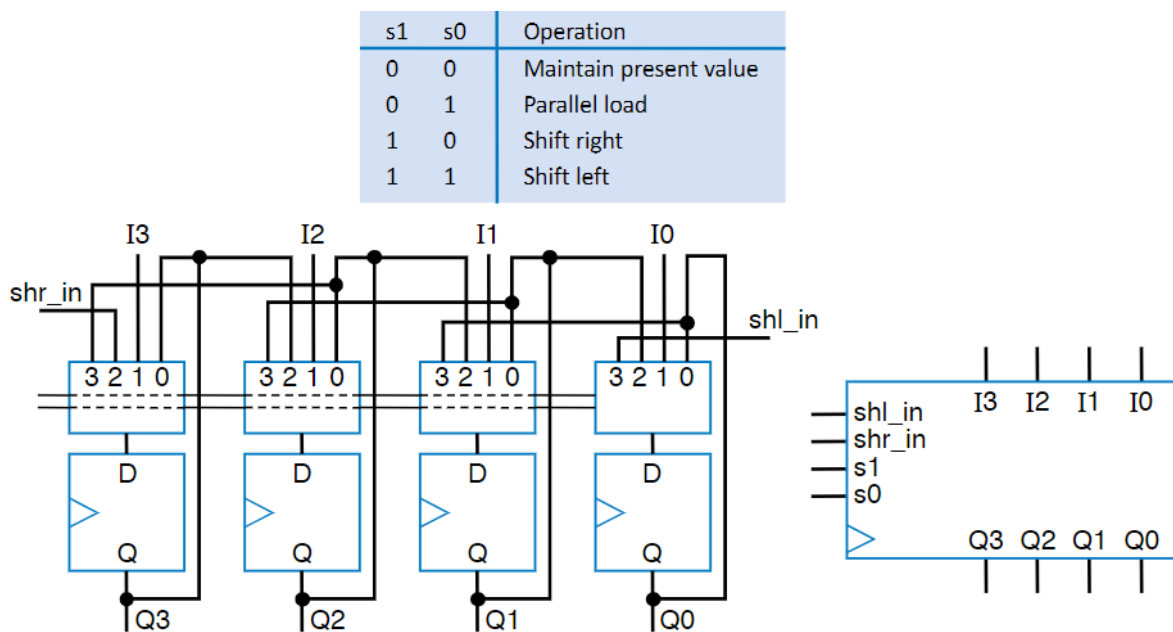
| s1 | s0 | Operation |
|---|---|---|
| 0 | 0 | Maintain present value |
| 0 | 1 | Parallel load |
| 1 | 0 | Shift right |
| 1 | 1 | Shift left |

I3 I2 I1 I0

shr_in

shl_in

3 2 1 0 3 2 1 0 3 2 1 0 3 2 1 0

D D D D

Q Q Q Q

Q3 Q2 Q1 Q0

shl_in
shr_in
s1
s0

I3 I2 I1 I0

Q3 Q2 Q1 Q0